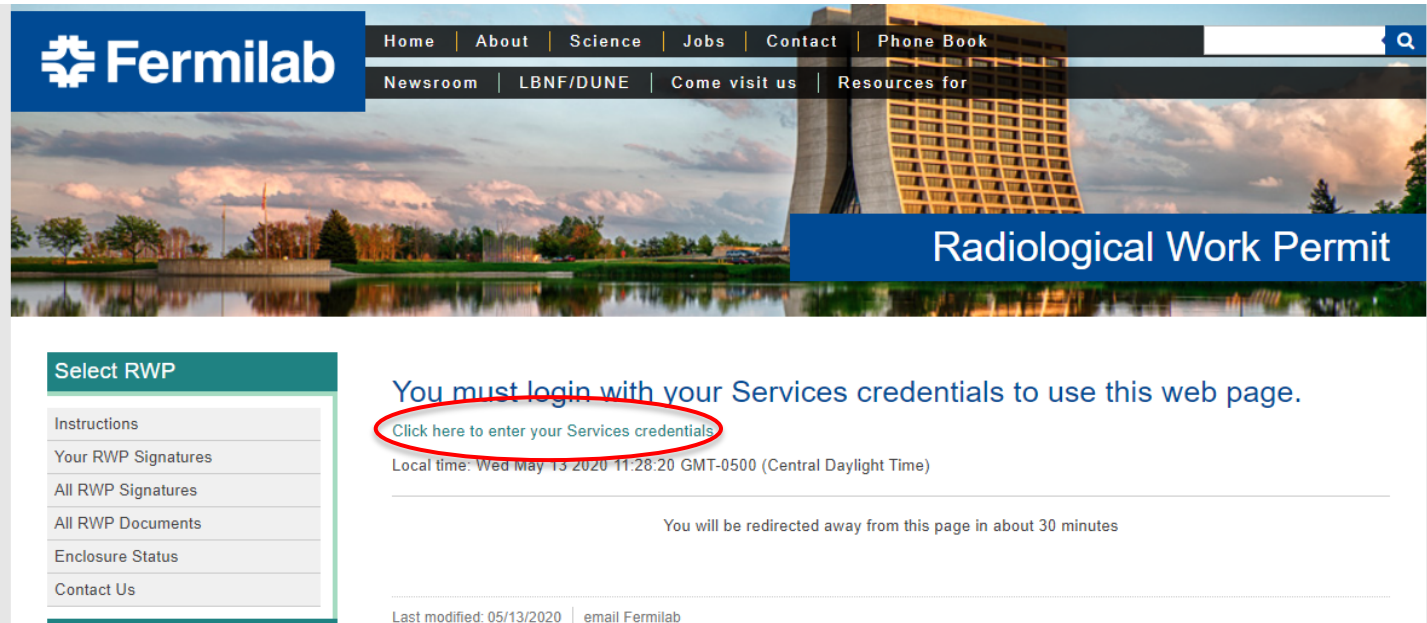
Fermilab

Home | About | Science | Jobs | Contact | Phone Book

Newsroom | LBNF/DUNE | Come visit us | Resources for

Radiological Work Permit

Select RWP

Instructions

Your RWP Signatures

All RWP Signatures

All RWP Documents

Enclosure Status

Contact Us

You must login with your Services credentials to use this web page.

Click here to enter your Services credentials

Local time: Wed May 13 2020 11:28:20 GMT-0500 (Central Daylight Time)

You will be redirected away from this page in about 30 minutes

Last modified: 05/13/2020 | email Fermilab